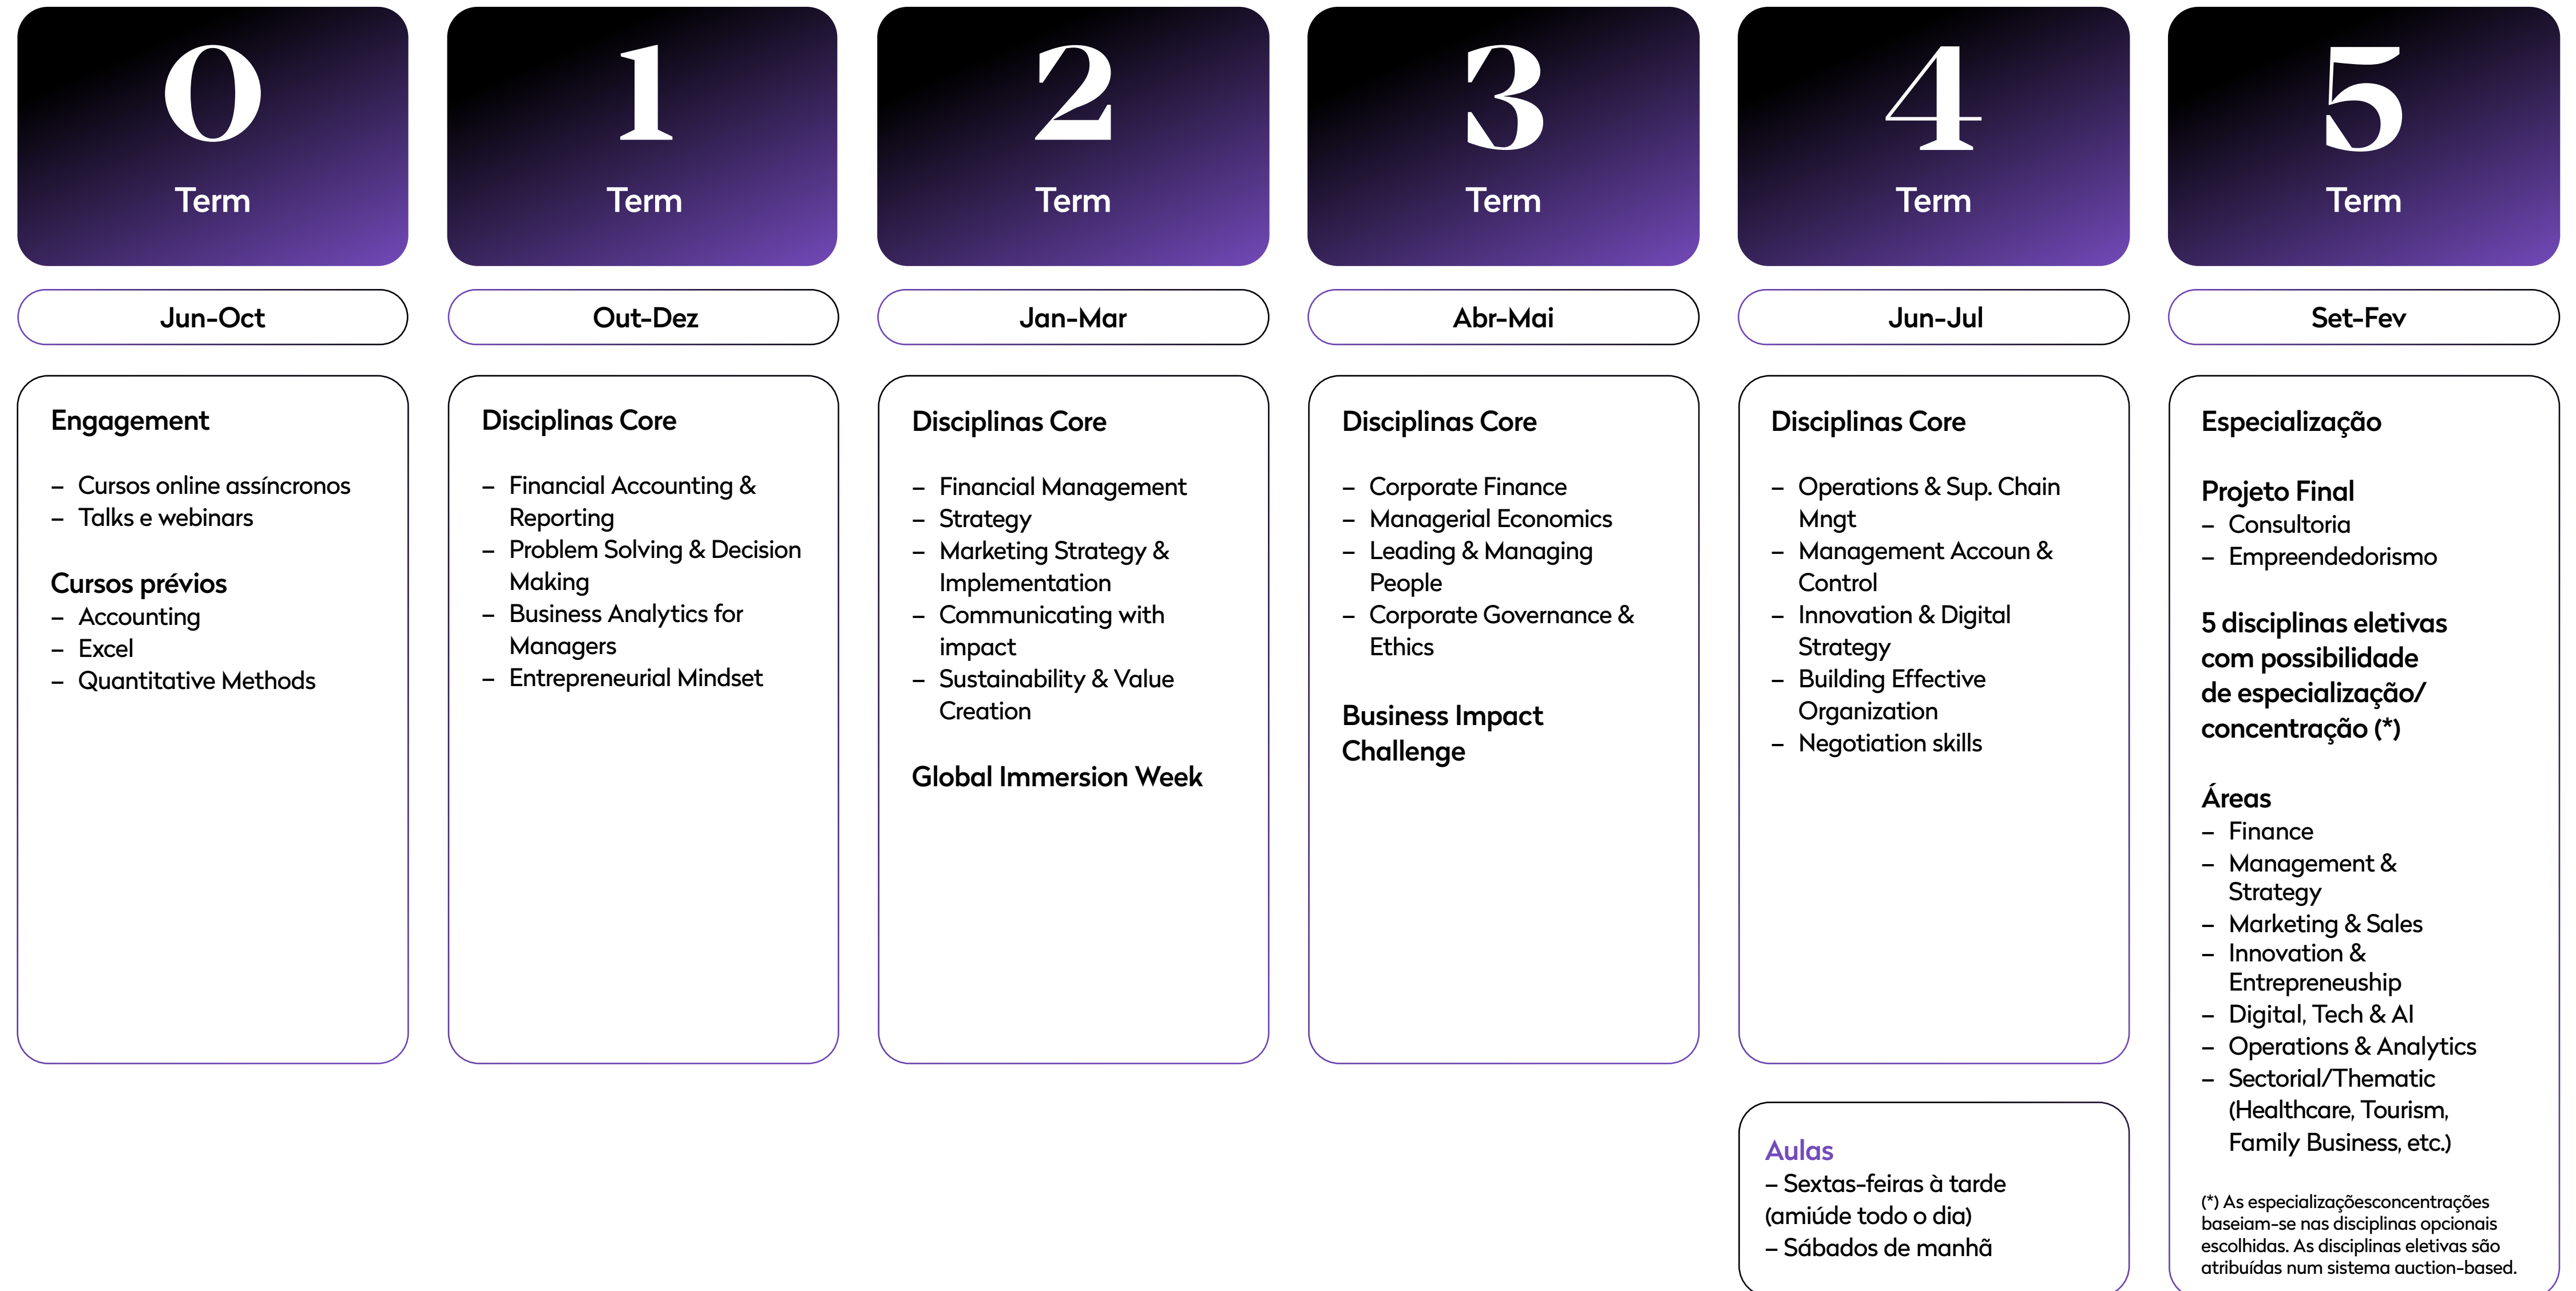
0
Term

Jun-Oct

Engagement

– Cursos online assíncronos
– Talks e webinars

Cursos prévios
– Accounting
– Excel
– Quantitative Methods

1
Term

Out-Dez

Disciplinas Core

– Financial Accounting & Reporting
– Problem Solving & Decision Making
– Business Analytics for Managers
– Entrepreneurial Mindset

2
Term

Jan-Mar

Disciplinas Core

– Financial Management
– Strategy
– Marketing Strategy & Implementation
– Communicating with impact
– Sustainability & Value Creation

Global Immersion Week

3
Term

Abr-Mai

Disciplinas Core

– Corporate Finance
– Managerial Economics
– Leading & Managing People
– Corporate Governance & Ethics

Business Impact Challenge

4
Term

Jun-Jul

Disciplinas Core

– Operations & Sup. Chain Mngt
– Management Accoun & Control
– Innovation & Digital Strategy
– Building Effective Organization
– Negotiation skills

Aulas
– Sextas-feiras à tarde (amiúde todo o dia)
– Sábados de manhã

5
Term

Set-Fev

Especialização

Projeto Final
– Consultoria
– Empreendedorismo

5 disciplinas eletivas com possibilidade de especialização/ concentração (*)

Áreas
– Finance
– Management & Strategy
– Marketing & Sales
– Innovation & Entrepreneuship
– Digital, Tech & AI
– Operations & Analytics
– Sectorial/Thematic (Healthcare, Tourism, Family Business, etc.)

(*) As especializaçõesconcentrações baseiam-se nas disciplinas opcionais escolhidas. As disciplinas eletivas são atribuídas num sistema auction-based.